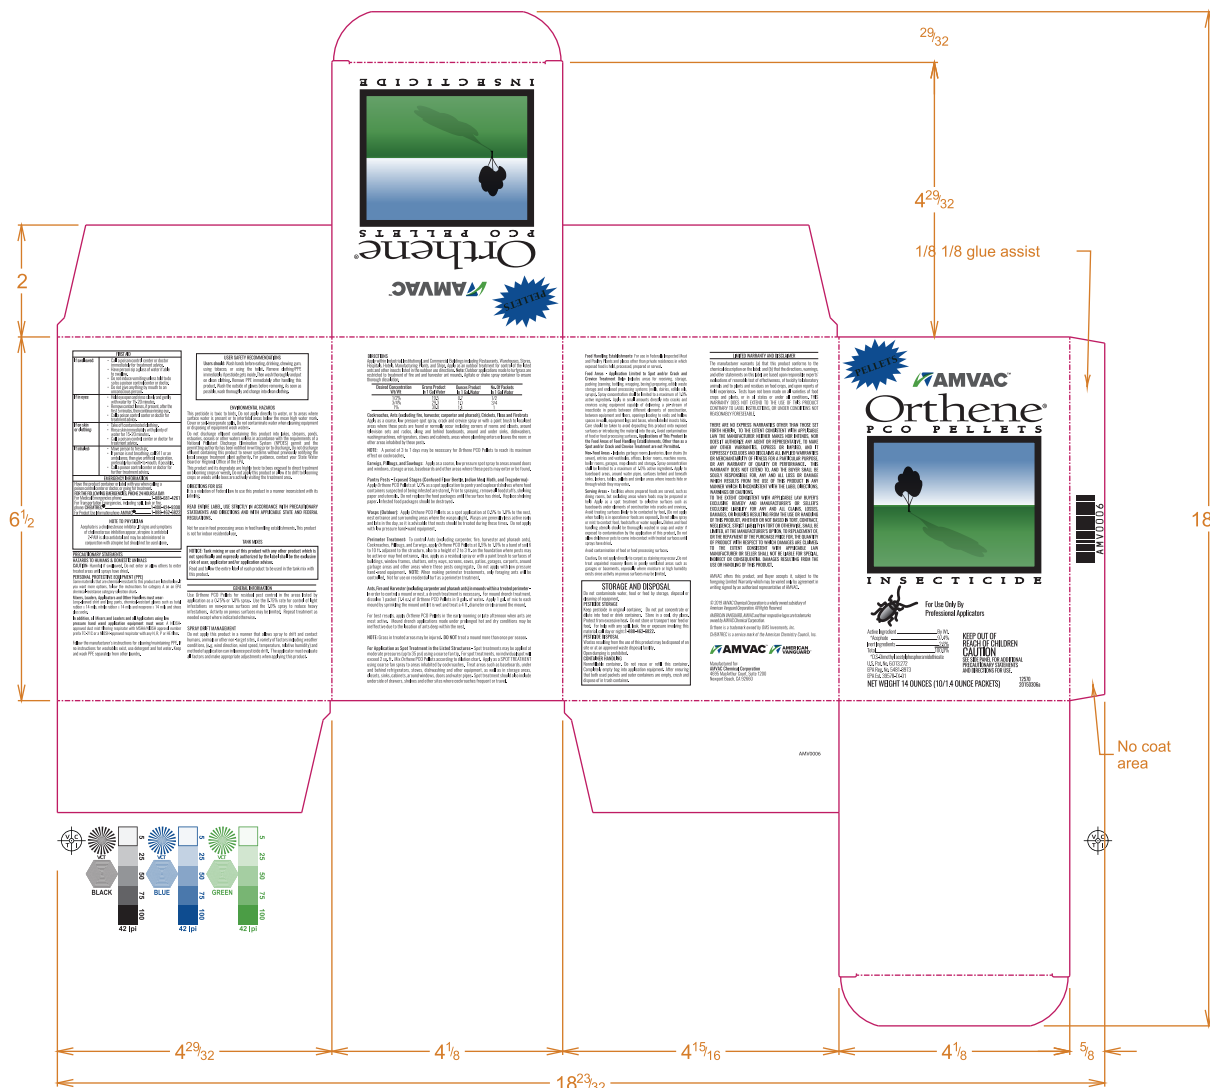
$29/32$

$4\frac{29}{32}$

1/8 1/8 glue assist

2

$6\frac{1}{2}$

18

No coat area

INSECTICIDE

PCO PELLETS

Orthene®

AMVAC

PELLETS

AMVAC

Orthene®

PCO PELLETS

INSECTICIDE

For Use Only By Professional Applicators

KEEP OUT OF REACH OF CHILDREN

CAUTION

SEE SIDE PANEL FOR ADDITIONAL PRECAUTIONARY STATEMENTS AND DIRECTIONS FOR USE.

NET WEIGHT 14 OUNCES (10/1.4 OUNCE PACKETS)

AMVAC

AMERICAN VANGUARD

AMV0006

FIRST AID

HOTLINE NUMBER

NOTE TO PHYSICIAN

PRECAUTIONARY STATEMENTS

HAZARDS TO HUMANS & DOMESTIC ANIMALS

CAUTION

PERSONAL PROTECTIVE EQUIPMENT (PPE)

USER SAFETY RECOMMENDATIONS

ENVIRONMENTAL HAZARDS

DIRECTIONS FOR USE

TANK MIXES

GENERAL INFORMATION

SPRAY DRIFT MANAGEMENT

DIRECTIONS

STORAGE AND DISPOSAL

LIMITED WARRANTY AND DISCLAIMER

VCT

BLACK

BLUE

GREEN

5

25

50

75

100

42 lpi

$4\frac{29}{32}$

$4\frac{1}{8}$

$4\frac{15}{16}$

$4\frac{1}{8}$

$5/8$

$18\frac{23}{32}$